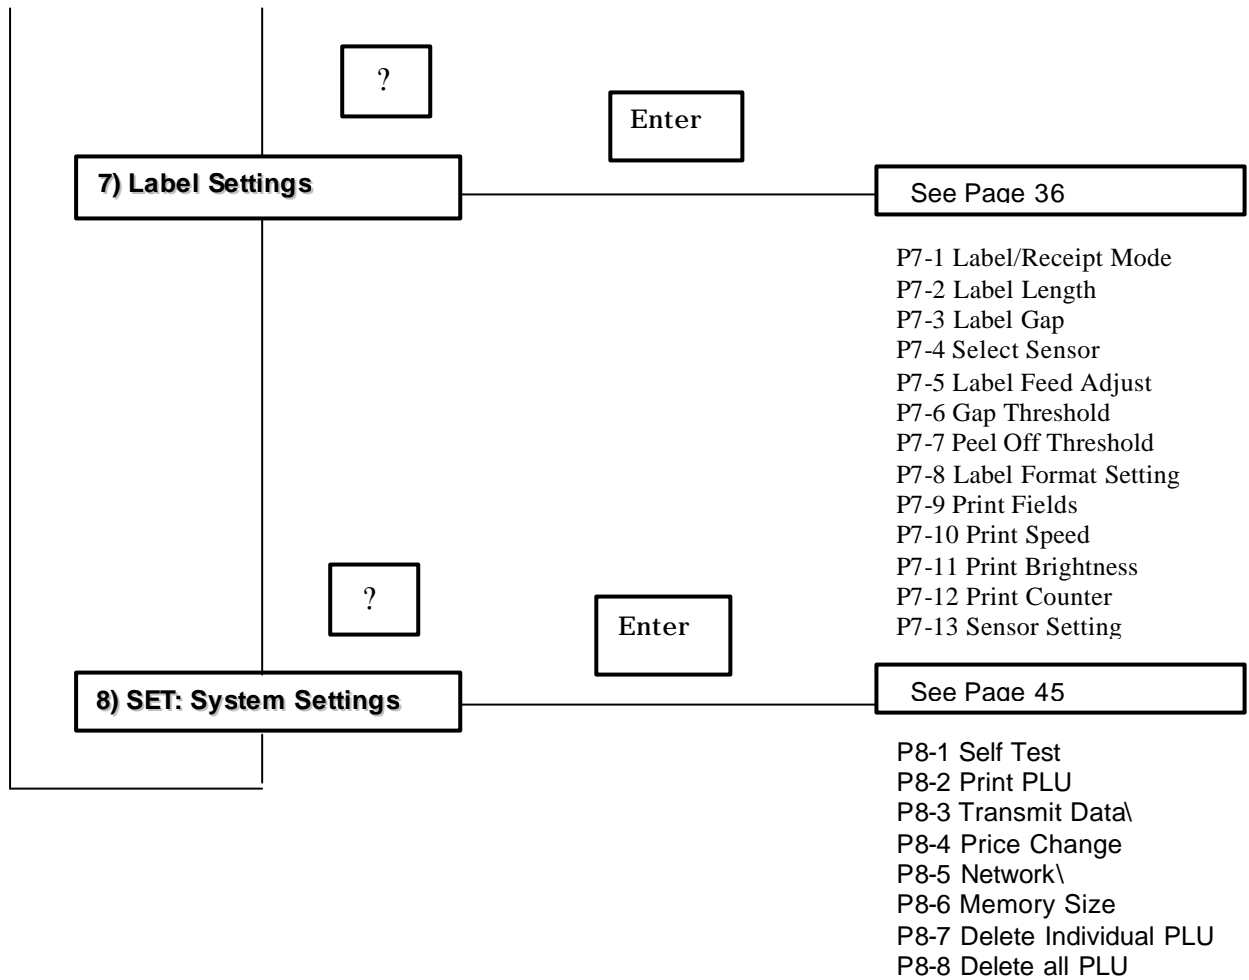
?

Enter

7) Label Settings

See Page 36

P7-1 Label/Receipt Mode
P7-2 Label Length
P7-3 Label Gap
P7-4 Select Sensor
P7-5 Label Feed Adjust
P7-6 Gap Threshold
P7-7 Peel Off Threshold
P7-8 Label Format Setting
P7-9 Print Fields
P7-10 Print Speed
P7-11 Print Brightness
P7-12 Print Counter
P7-13 Sensor Setting

?

Enter

8) SET: System Settings

See Page 45

P8-1 Self Test
P8-2 Print PLU
P8-3 Transmit Data\
P8-4 Price Change
P8-5 Network\
P8-6 Memory Size
P8-7 Delete Individual PLU
P8-8 Delete all PLU